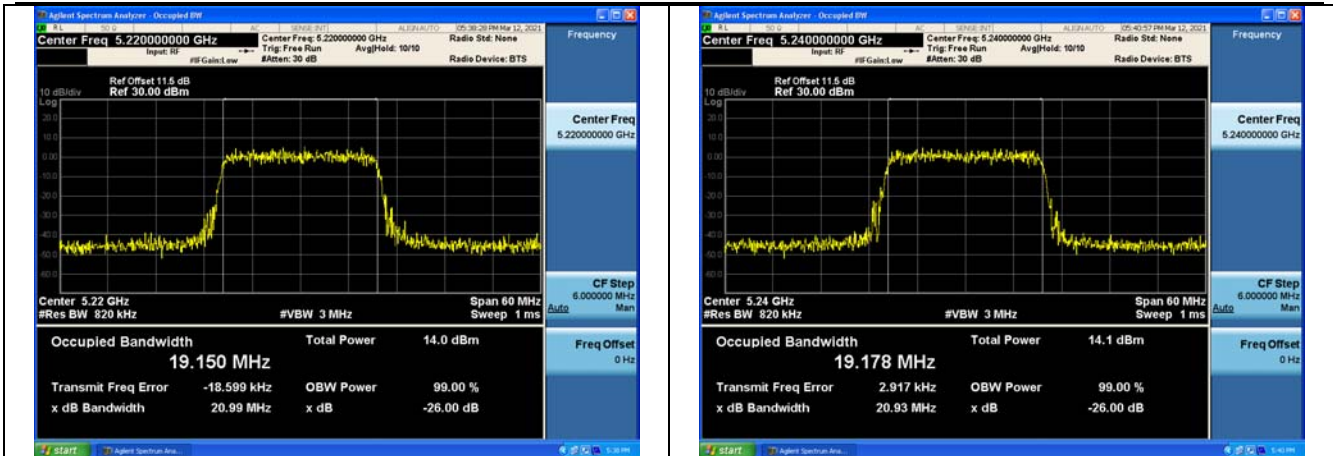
Agilent Spectrum Analyzer - Occupied BW
RL 50 Ω AC SENSE:INT ALIGN AUTO 05:38:28 PM Mar 12, 2021
Center Freq 5.220000000 GHz
Input: RF #IFGain:Low
Center Freq: 5.220000000 GHz
Trig: Free Run Avg|Hold: 10/10
#Atten: 30 dB
Radio Std: None
Radio Device: BTS
Frequency

10 dB/div Ref Offset 11.5 dB
Log Ref 30.00 dBm
20.0
10.0
0.00
-10.0
-20.0
-30.0
-40.0
-50.0
-60.0

Center Freq
5.220000000 GHz

Center 5.22 GHz
#Res BW 820 kHz
#VBW 3 MHz
Span 60 MHz
Sweep 1 ms

CF Step
6.000000 MHz
Auto Man

Occupied Bandwidth
19.150 MHz
Total Power 14.0 dBm
Transmit Freq Error -18.599 kHz
OBW Power 99.00 %
x dB Bandwidth 20.99 MHz
x dB -26.00 dB

Freq Offset
0 Hz

start Agilent Spectrum Ana... 5:38 PM

Agilent Spectrum Analyzer - Occupied BW
RL 50 Ω AC SENSE:INT ALIGN AUTO 05:40:57 PM Mar 12, 2021
Center Freq 5.240000000 GHz
Input: RF #IFGain:Low
Center Freq: 5.240000000 GHz
Trig: Free Run Avg|Hold: 10/10
#Atten: 30 dB
Radio Std: None
Radio Device: BTS
Frequency

10 dB/div Ref Offset 11.5 dB
Log Ref 30.00 dBm
20.0
10.0
0.00
-10.0
-20.0
-30.0
-40.0
-50.0
-60.0

Center Freq
5.240000000 GHz

Center 5.24 GHz
#Res BW 820 kHz
#VBW 3 MHz
Span 60 MHz
Sweep 1 ms

CF Step
6.000000 MHz
Auto Man

Occupied Bandwidth
19.178 MHz
Total Power 14.1 dBm
Transmit Freq Error 2.917 kHz
OBW Power 99.00 %
x dB Bandwidth 20.93 MHz
x dB -26.00 dB

Freq Offset
0 Hz

start Agilent Spectrum Ana... 5:40 PM